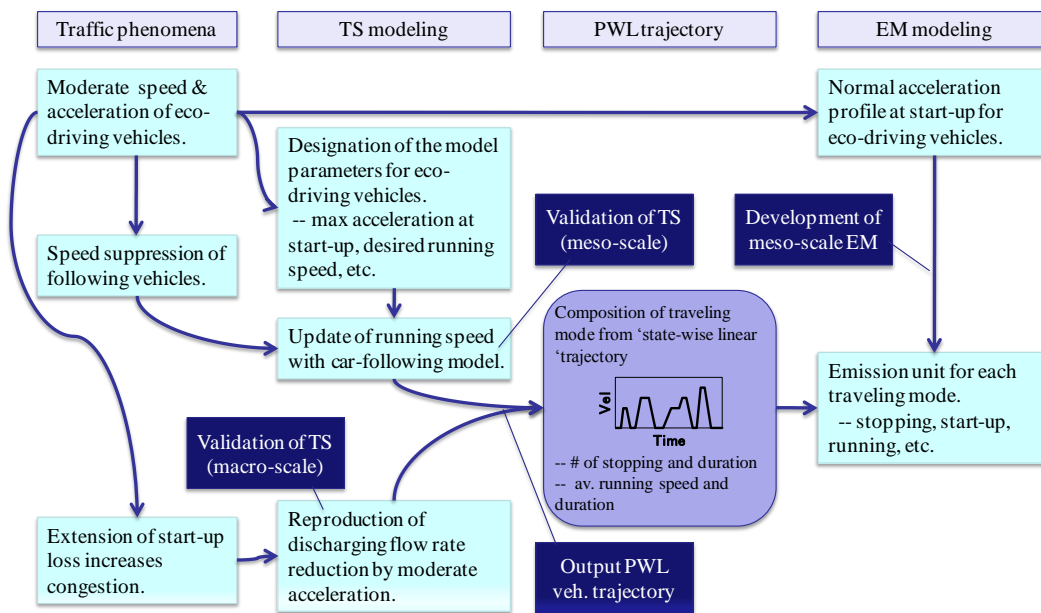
Traffic phenomena

TS modeling

PWL trajectory

EM modeling

Moderate speed & acceleration of eco-driving vehicles.

Normal acceleration profile at start-up for eco-driving vehicles.

Designation of the model parameters for eco-driving vehicles.
-- max acceleration at start-up, desired running speed, etc.

Validation of TS (meso-scale)

Development of meso-scale EM

Speed suppression of following vehicles.

Composition of traveling mode from 'state-wise linear 'trajectory

Vel

Time

-- # of stopping and duration
-- av. running speed and duration

Update of running speed with car-following model.

Emission unit for each traveling mode.
-- stopping, start-up, running, etc.

Validation of TS (macro-scale)

Extension of start-up loss increases congestion.

Reproduction of discharging flow rate reduction by moderate acceleration.

Output PWL veh. trajectory